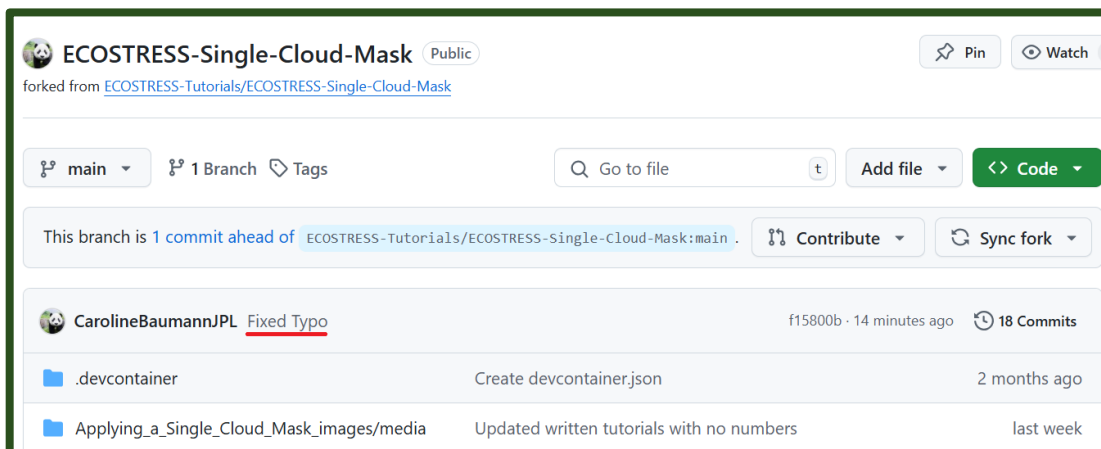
ECOSTRESS-Single-Cloud-Mask Public

Pin Watch

forked from ECOSTRESS-Tutorials/ECOSTRESS-Single-Cloud-Mask

main 1 Branch Tags

Go to file t Add file Code

This branch is 1 commit ahead of ECOSTRESS-Tutorials/ECOSTRESS-Single-Cloud-Mask:main . Contribute Sync fork

CarolineBaumannJPL Fixed Typo f15800b · 14 minutes ago 18 Commits

| .devcontainer | Create devcontainer.json | 2 months ago |
|---|---|---|
| Applying_a_Single_Cloud_Mask_images/media | Updated written tutorials with no numbers | last week |